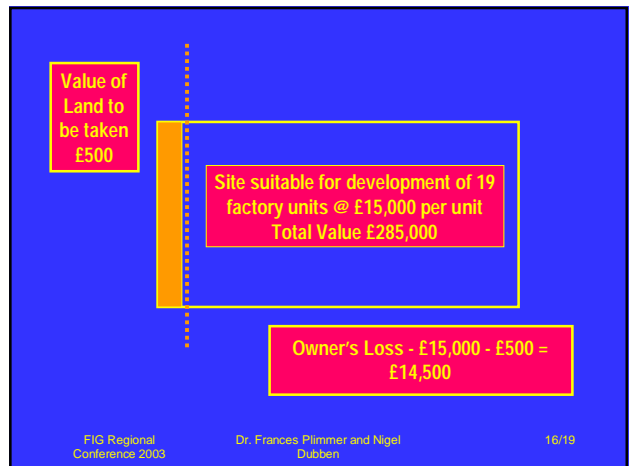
Value of Land to be taken £500

Site suitable for development of 19 factory units @ £15,000 per unit Total Value £285,000

Owner's Loss - £15,000 - £500 = £14,500

FIG Regional Conference 2003

Dr. Frances Plimmer and Nigel Dubben

16/19